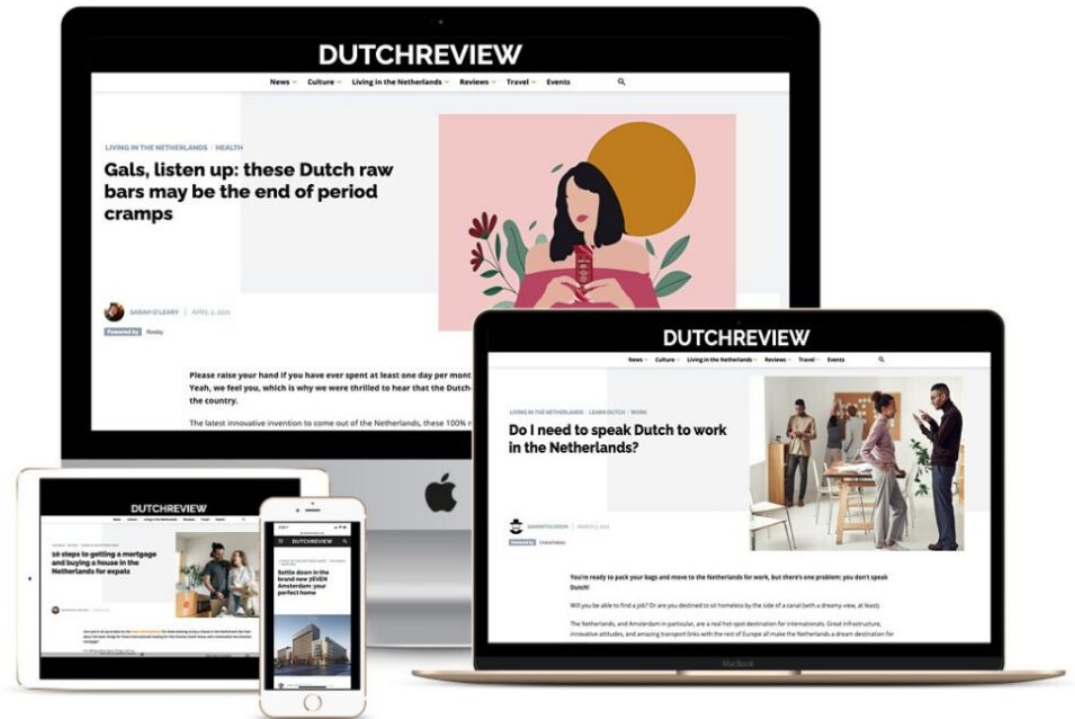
DUTCHREVIEW

News Culture Living in the Netherlands Reviews Travel Events

LIVING IN THE NETHERLANDS / HEALTH

Gals, listen up: these Dutch raw bars may be the end of period cramps

SARAH O'LEARY | APRIL 2, 2021

Powered by

Please raise your hand if you have ever spent at least one day per mont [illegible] Yeah, we feel you, which is why we were thrilled to hear that the Dutch-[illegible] the country.

The latest innovative invention to come out of the Netherlands, these 100% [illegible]

DUTCHREVIEW

News Culture Living in the Netherlands Reviews Travel Events

LIVING IN THE NETHERLANDS / LEARN DUTCH / WORK

Do I need to speak Dutch to work in the Netherlands?

Powered by

You're ready to pack your bags and move to the Netherlands for work, but there's one problem: you don't speak Dutch!

Will you be able to find a job? Or are you destined to sit homeless by the side of a canal (with a dreamy view, at least).

The Netherlands, and Amsterdam in particular, are a real hot-spot destination for internationals. Great infrastructure, innovative attitudes, and amazing transport links with the rest of Europe all make the Netherlands a dream destination for

MacBook

DUTCHREVIEW

10 steps to getting a mortgage and buying a house in the Netherlands for expats

DUTCHREVIEW

Settle down in the brand new JEVEN Amsterdam: your perfect home